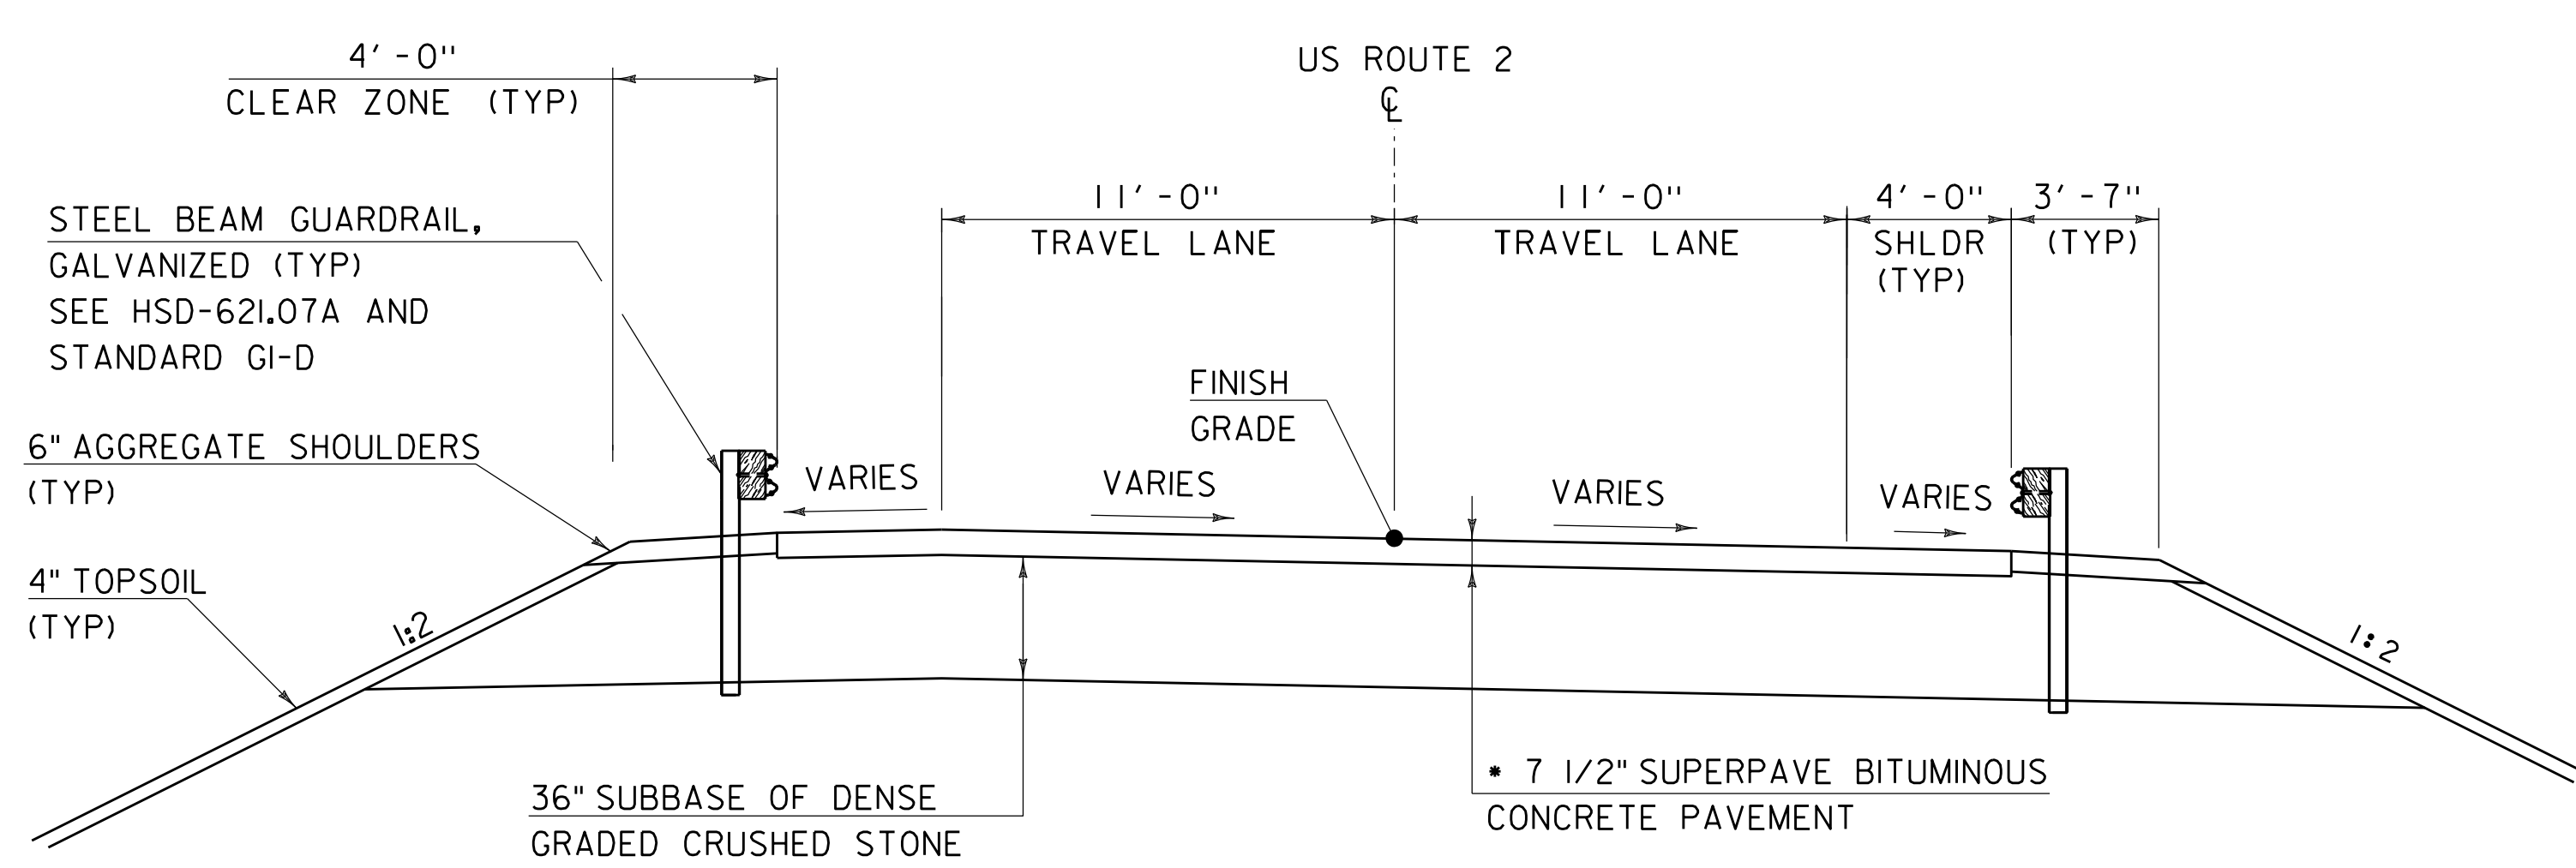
4′-0″
CLEAR ZONE (TYP)

US ROUTE 2
℄

STEEL BEAM GUARDRAIL, GALVANIZED (TYP) SEE HSD-621.07A AND STANDARD GI-D

11′-0″
TRAVEL LANE

11′-0″
TRAVEL LANE

4′-0″
SHLDR (TYP)

3′-7″
(TYP)

FINISH GRADE

6″ AGGREGATE SHOULDERS (TYP)

VARIES

VARIES

VARIES

VARIES

4″ TOPSOIL (TYP)

1:2

1:2

36″ SUBBASE OF DENSE GRADED CRUSHED STONE

* 7 1/2″ SUPERPAVE BITUMINOUS CONCRETE PAVEMENT